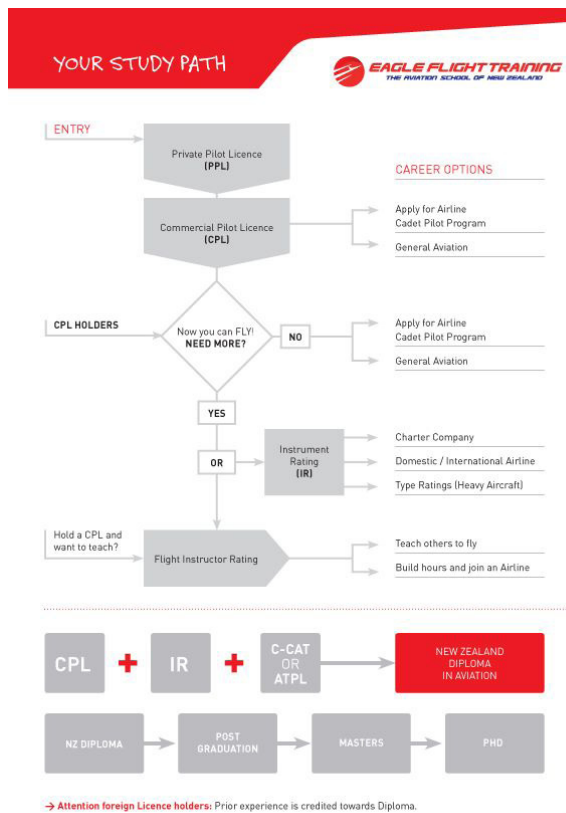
YOUR STUDY PATH

EAGLE FLIGHT TRAINING
THE AVIATION SCHOOL OF NEW ZEALAND

ENTRY

Private Pilot Licence (PPL)

CAREER OPTIONS

Commercial Pilot Licence (CPL)

Apply for Airline Cadet Pilot Program

General Aviation

CPL HOLDERS

Now you can FLY! NEED MORE?

NO

Apply for Airline Cadet Pilot Program

General Aviation

YES

OR

Instrument Rating (IR)

Charter Company

Domestic / International Airline

Type Ratings (Heavy Aircraft)

Hold a CPL and want to teach?

Flight Instructor Rating

Teach others to fly

Build hours and join an Airline

CPL + IR + C-CAT OR ATPL

NEW ZEALAND DIPLOMA IN AVIATION

NZ DIPLOMA

POST GRADUATION

MASTERS

PHD

→ Attention foreign Licence holders: Prior experience is credited towards Diploma.